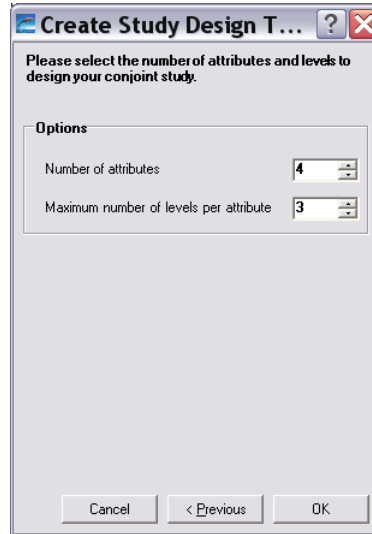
Create Study Design T...

Please select the number of attributes and levels to design your conjoint study.

Options

Number of attributes 4

Maximum number of levels per attribute 3

Cancel
< Previous
OK